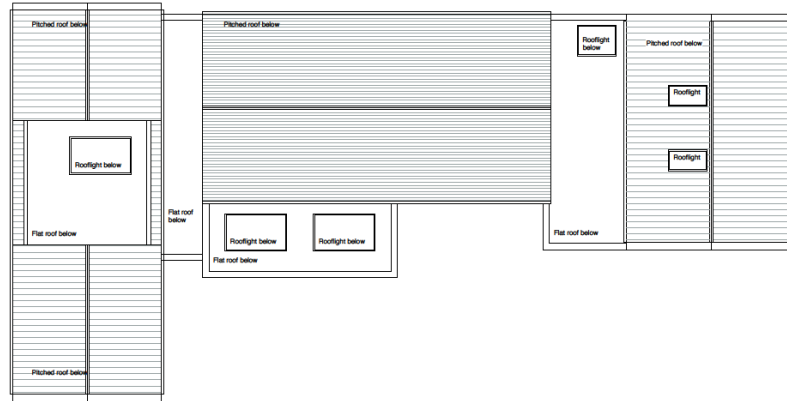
Pitched roof below

Pitched roof below

Rooflight below

Pitched roof below

Rooflight

Rooflight below

Rooflight

Flat roof below

Flat roof below

Rooflight below

Rooflight below

Flat roof below

Flat roof below

Pitched roof below